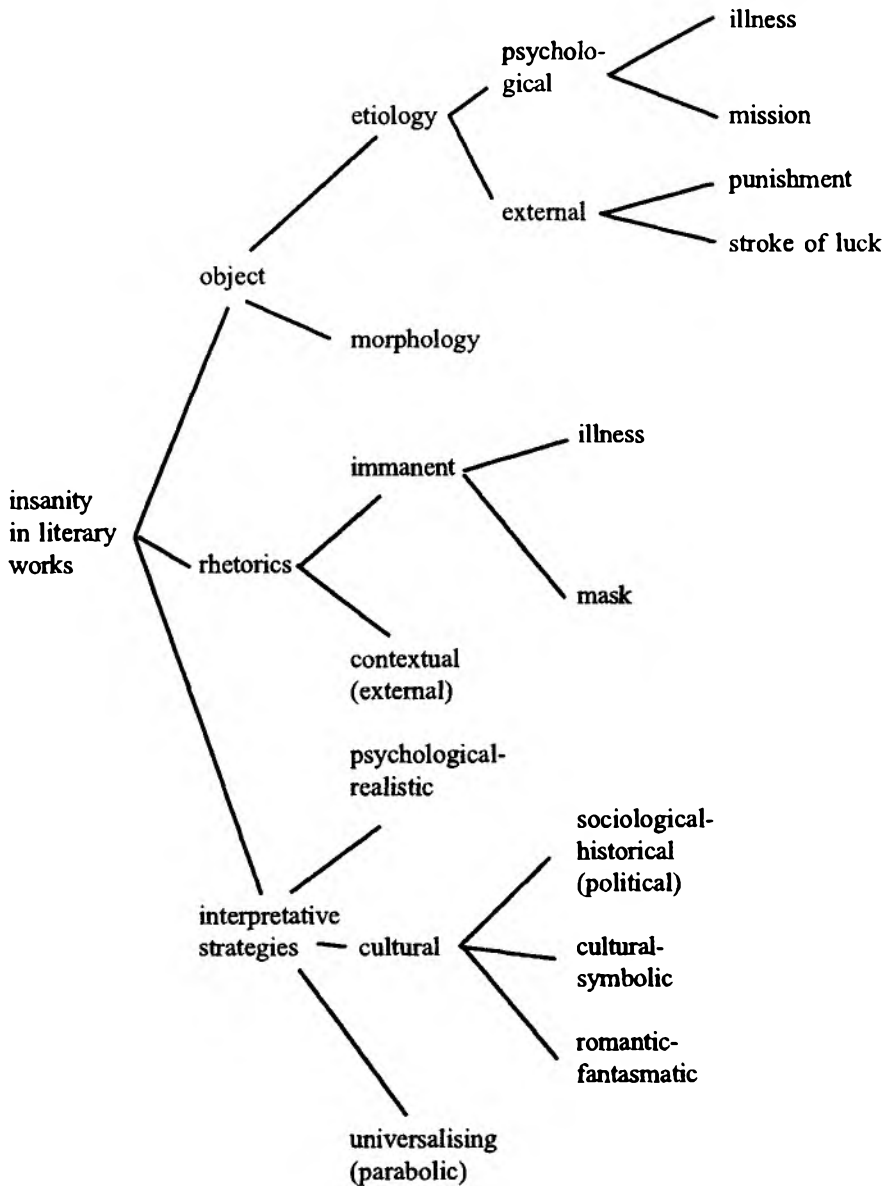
insanity in literary works

object

etiology

psychological

illness

mission

external

punishment

stroke of luck

morphology

rhetorics

immanent

illness

mask

contextual (external)

interpretative strategies

psychological-realistic

cultural

sociological-historical (political)

cultural-symbolic

romantic-fantasmatic

universalising (parabolic)